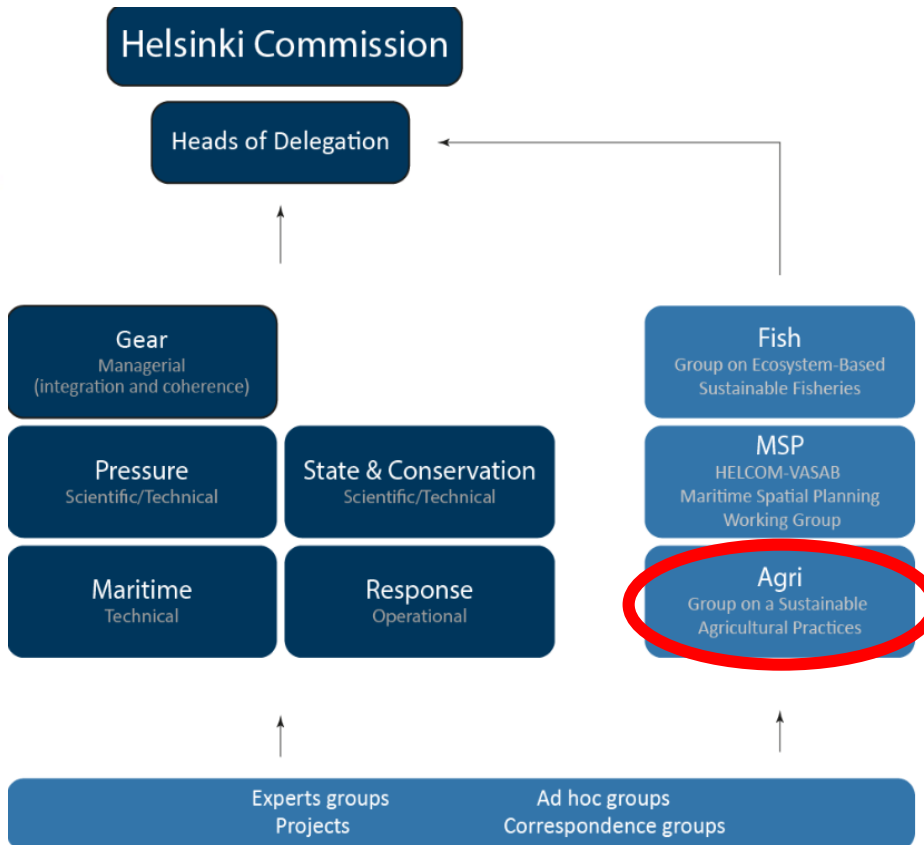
Helsinki Commission

Heads of Delegation

Gear
Managerial
(integration and coherence)

Pressure
Scientific/Technical

State & Conservation
Scientific/Technical

Maritime
Technical

Response
Operational

Fish
Group on Ecosystem-Based Sustainable Fisheries

MSP
HELCOM-VASAB
Maritime Spatial Planning Working Group

Agri
Group on a Sustainable Agricultural Practices

Experts groups
Projects

Ad hoc groups
Correspondence groups